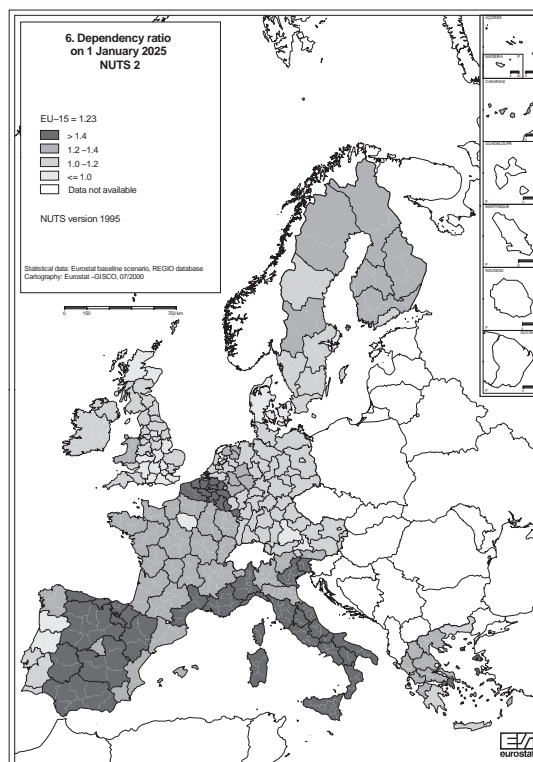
6. Dependency ratio on 1 January 2025 NUTS 2

EU–15 = 1.23

> 1.4
1.2 – 1.4
1.0 – 1.2
<= 1.0
Data not available

NUTS version 1995

Statistical data: Eurostat baseline scenario, REGIO database
Cartography: Eurostat – GISCO, 07/2000

0 150 750 km

AÇORES
MADEIRA
CANARIAS
GUADELOUPE
MARTINIQUE
RÉUNION
GUYANE

eurostat